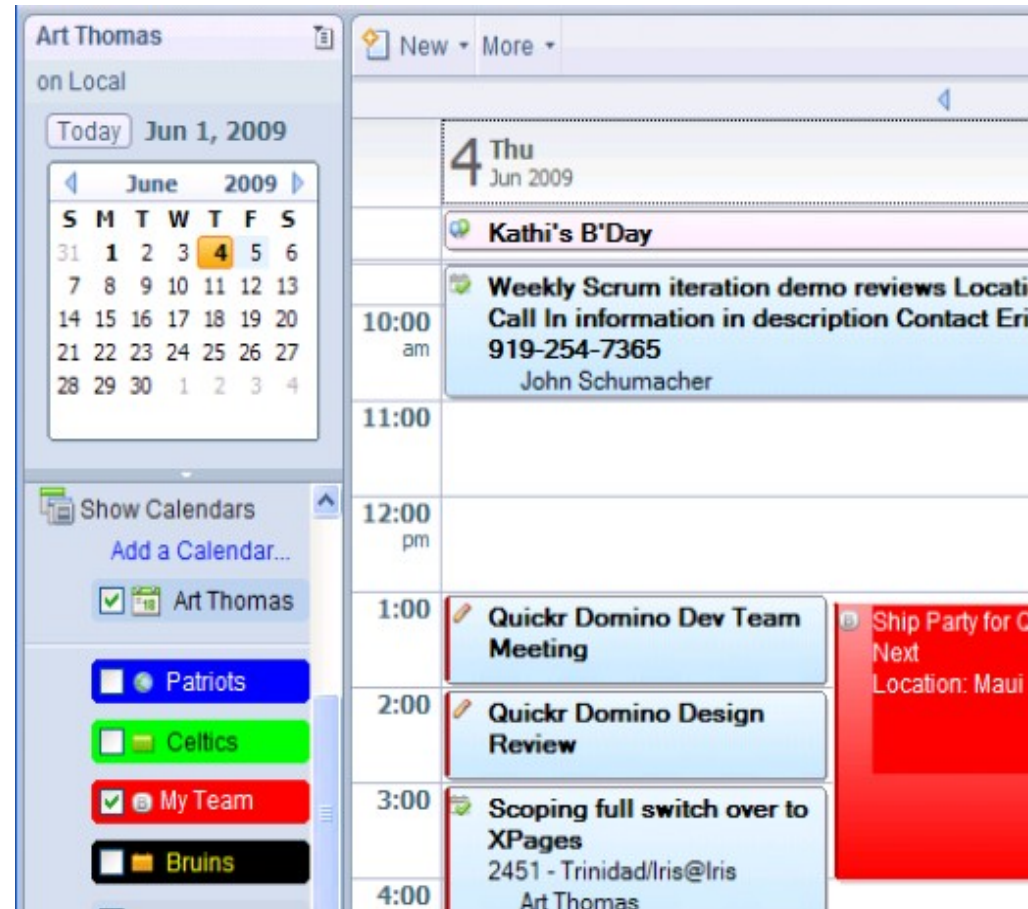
Art Thomas
on Local
Today Jun 1, 2009
June 2009

| S | M | T | W | T | F | S |
|---|---|---|---|---|---|---|
| 31 | 1 | 2 | 3 | 4 | 5 | 6 |
| 7 | 8 | 9 | 10 | 11 | 12 | 13 |
| 14 | 15 | 16 | 17 | 18 | 19 | 20 |
| 21 | 22 | 23 | 24 | 25 | 26 | 27 |
| 28 | 29 | 30 | 1 | 2 | 3 | 4 |

Show Calendars
Add a Calendar...
Art Thomas
Patriots
Celtics
My Team
Bruins

New More
4 Thu Jun 2009
Kathi's B'Day
Weekly Scrum iteration demo reviews Locati
Call In information in description Contact Eri
919-254-7365
John Schumacher
10:00 am
11:00
12:00 pm
1:00
Quickr Domino Dev Team Meeting
Ship Party for C
Next
Location: Maui
2:00
Quickr Domino Design Review
3:00
Scoping full switch over to XPages
2451 - Trinidad/Iris@Iris
Art Thomas
4:00